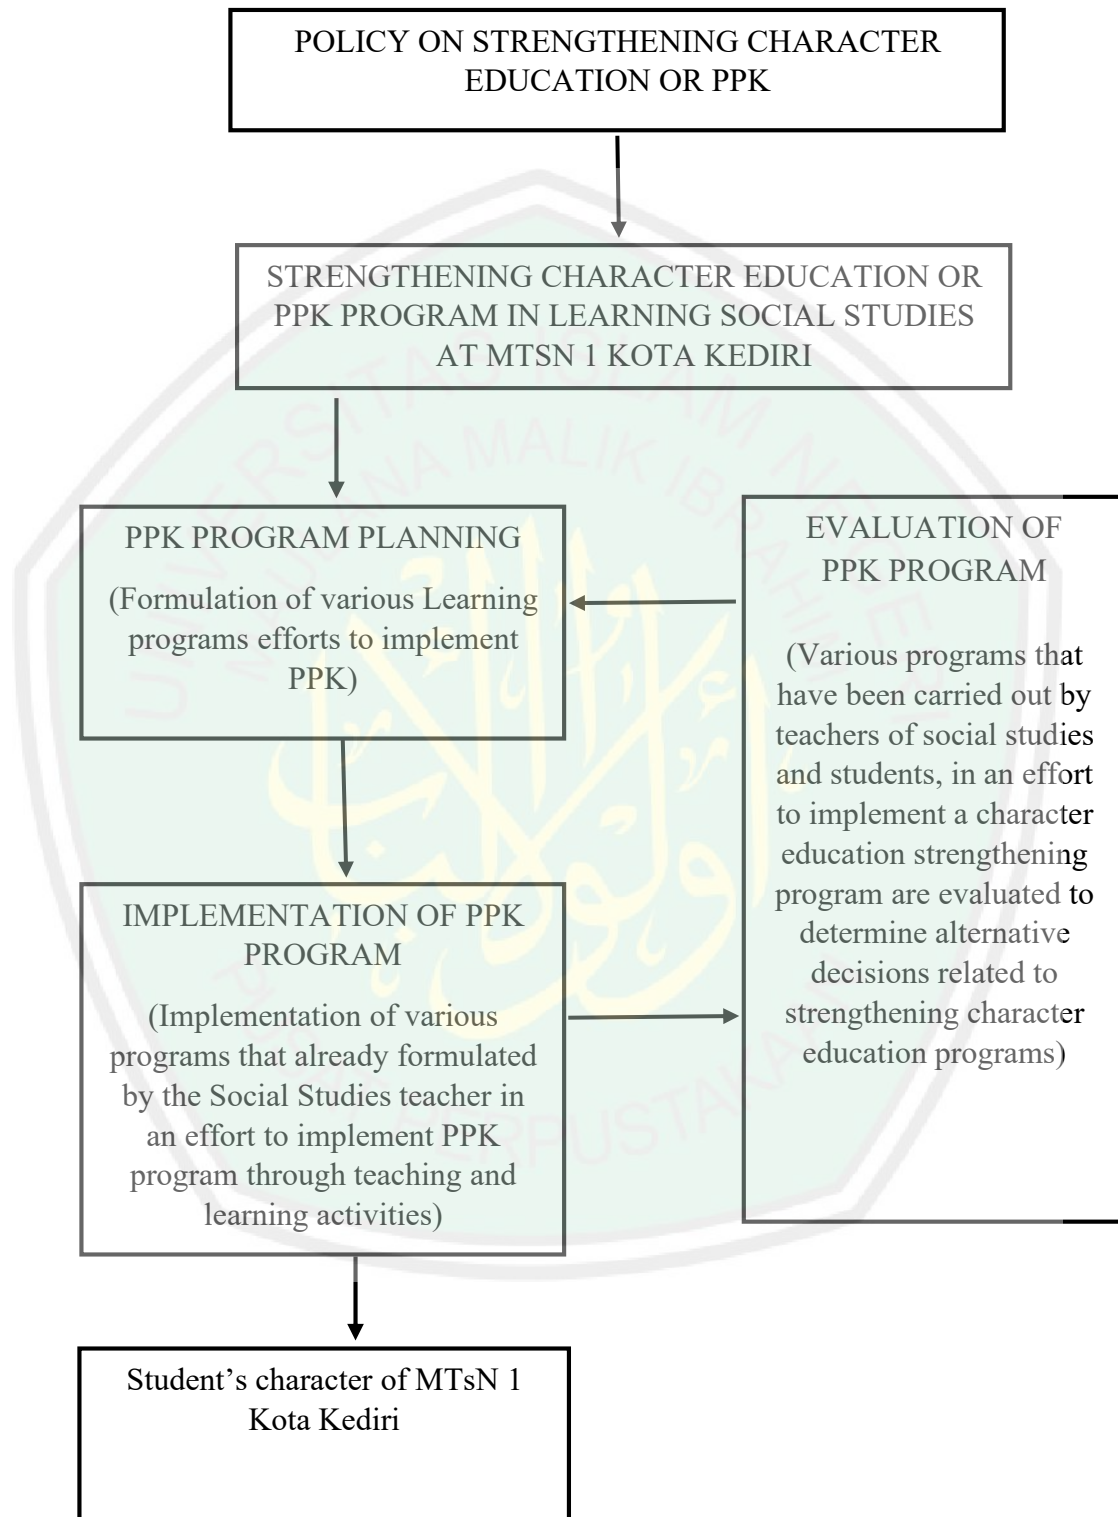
POLICY ON STRENGTHENING CHARACTER EDUCATION OR PPK

STRENGTHENING CHARACTER EDUCATION OR PPK PROGRAM IN LEARNING SOCIAL STUDIES AT MTSN 1 KOTA KEDIRI

PPK PROGRAM PLANNING

(Formulation of various Learning programs efforts to implement PPK)

EVALUATION OF PPK PROGRAM

(Various programs that have been carried out by teachers of social studies and students, in an effort to implement a character education strengthening program are evaluated to determine alternative decisions related to strengthening character education programs)

IMPLEMENTATION OF PPK PROGRAM

(Implementation of various programs that already formulated by the Social Studies teacher in an effort to implement PPK program through teaching and learning activities)

Student's character of MTsN 1 Kota Kediri